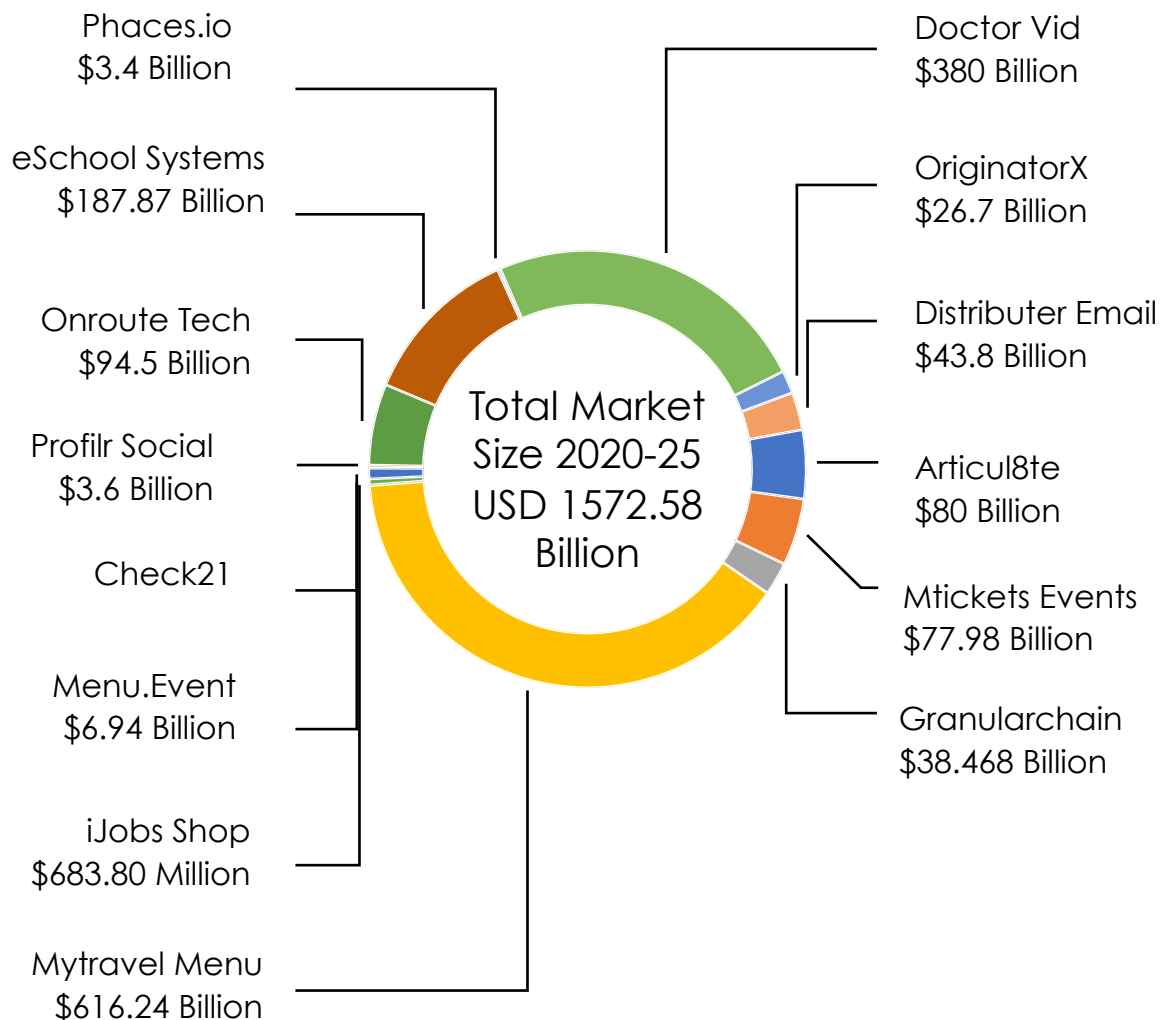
Phaces.io
$3.4 Billion

eSchool Systems
$187.87 Billion

Onroute Tech
$94.5 Billion

Profilr Social
$3.6 Billion

Check21

Menu.Event
$6.94 Billion

iJobs Shop
$683.80 Million

Mytravel Menu
$616.24 Billion

Doctor Vid
$380 Billion

OriginatorX
$26.7 Billion

Distributer Email
$43.8 Billion

Articul8te
$80 Billion

Mtickets Events
$77.98 Billion

Granularchain
$38.468 Billion

Total Market Size 2020-25 USD 1572.58 Billion